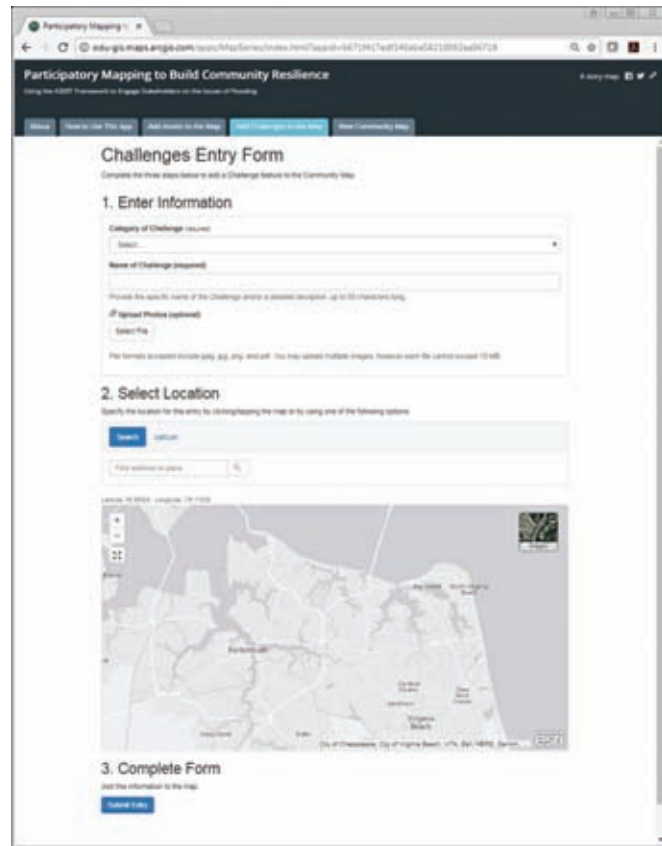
Participatory Mapping t ×

edu-gis.maps.arcgis.com/apps/MapSeries/index.html?appid=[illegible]

Participatory Mapping to Build Community Resilience

Using the ASERT Framework to Engage Stakeholders on the Issues of Flooding

A story map

About | How to Use This App | Add Assets to the Map | Add Challenges to the Map | View Community Map

Challenges Entry Form

Complete the three steps below to add a Challenge feature to the Community Map.

1. Enter Information

Category of Challenge (required)

Select...

Name of Challenge (required)

Provide the specific name of the Challenge and/or a detailed description, up to 50 characters long.

Upload Photos (optional)

Select File

File formats accepted include jpeg, jpg, png, and pdf. You may upload multiple images; however each file cannot exceed 10 MB.

2. Select Location

Specify the location for this entry by clicking/tapping the map or by using one of the following options

Search | Lat/Lon

Find address or place

Latitude: 36.8906 , Longitude: -76.1038

Imagery

Portsmouth

Virginia Beach

City of Chesapeake, City of Virginia Beach, VITA, Esri, HERE, Garmin

3. Complete Form

Add this information to the map.

Submit Entry